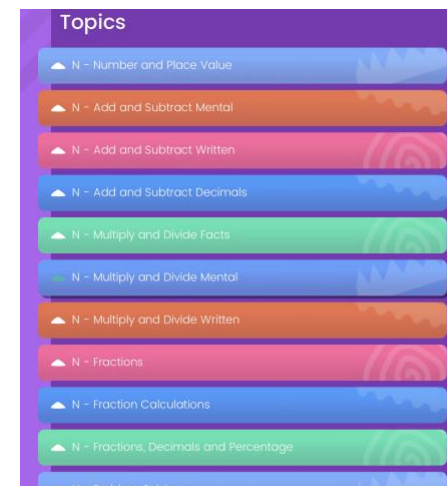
Topics

N - Number and Place Value

N - Add and Subtract Mental

N - Add and Subtract Written

N - Add and Subtract Decimals

N - Multiply and Divide Facts

N - Multiply and Divide Mental

N - Multiply and Divide Written

N - Fractions

N - Fraction Calculations

N - Fractions, Decimals and Percentage

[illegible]